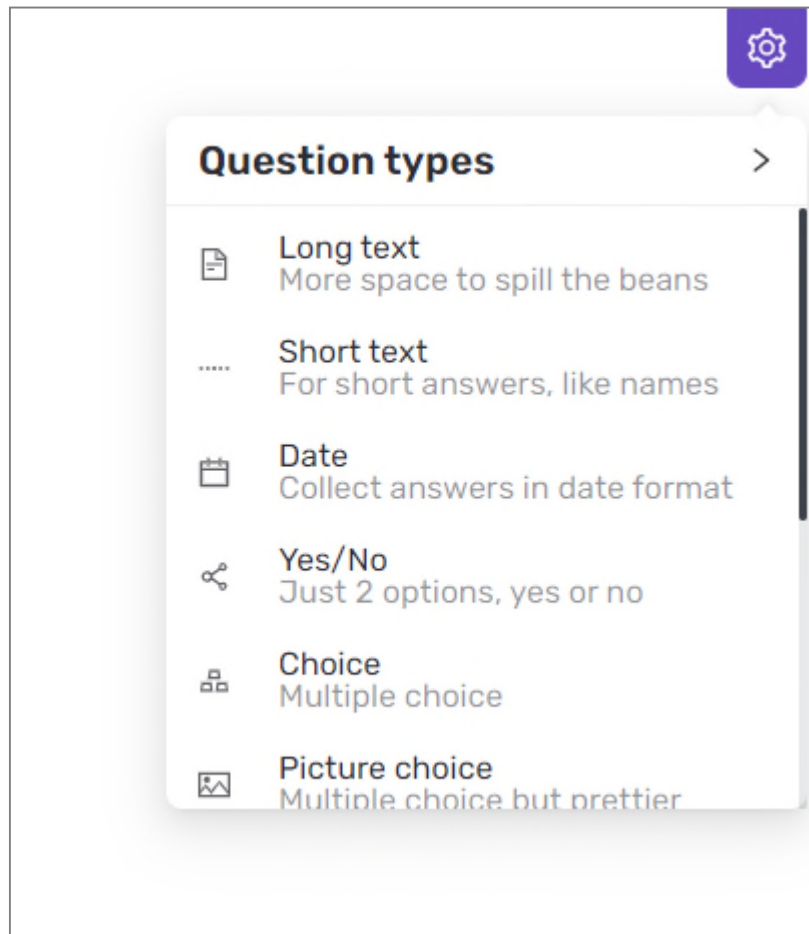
Question types

Long text
More space to spill the beans

Short text
For short answers, like names

Date
Collect answers in date format

Yes/No
Just 2 options, yes or no

Choice
Multiple choice

Picture choice
Multiple choice but prettier